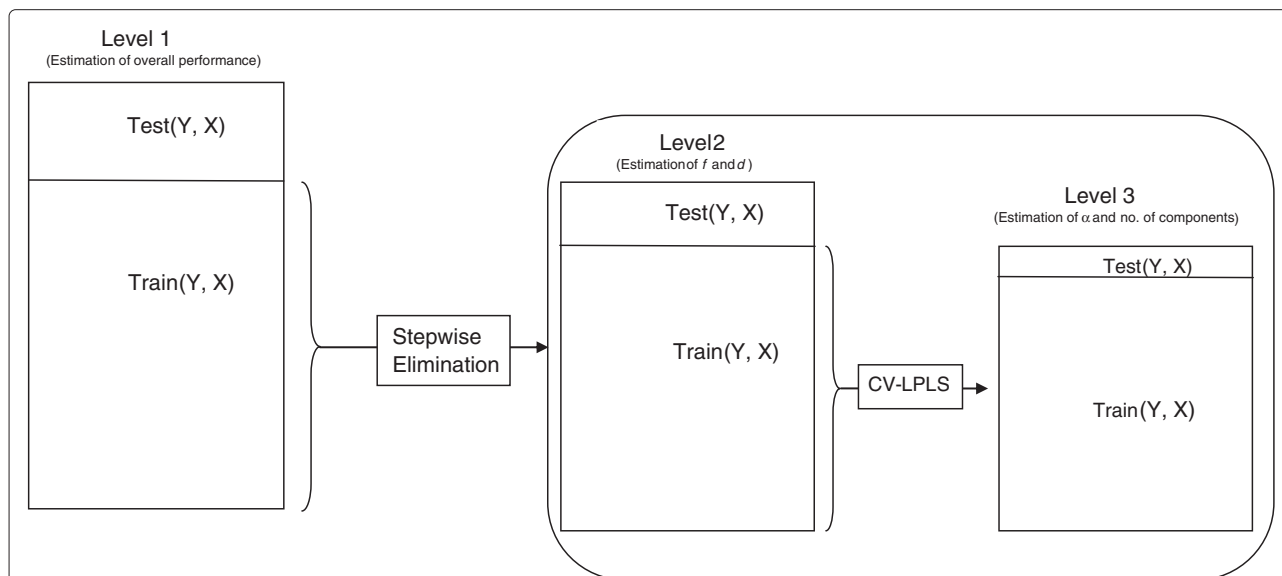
Level 1
(Estimation of overall performance)

Test(Y, X)

Train(Y, X)

Stepwise Elimination

Level2
(Estimationof $f$ and $d$ )

Test(Y, X)

Train(Y, X)

CV-LPLS

Level 3
(Estimation of $\alpha$ and no. of components)

Test(Y, X)

Train(Y, X)